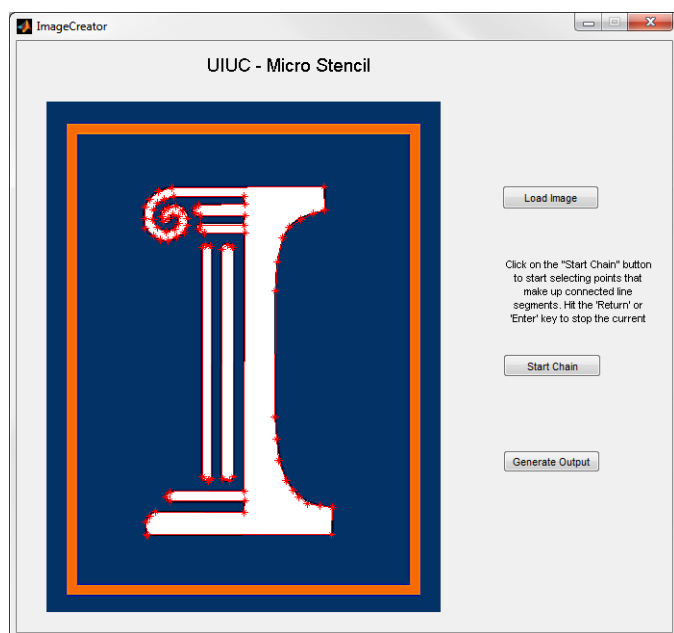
ImageCreator

UIUC - Micro Stencil

Load Image

Click on the "Start Chain" button to start selecting points that make up connected line segments. Hit the 'Return' or 'Enter' key to stop the current

Start Chain

Generate Output